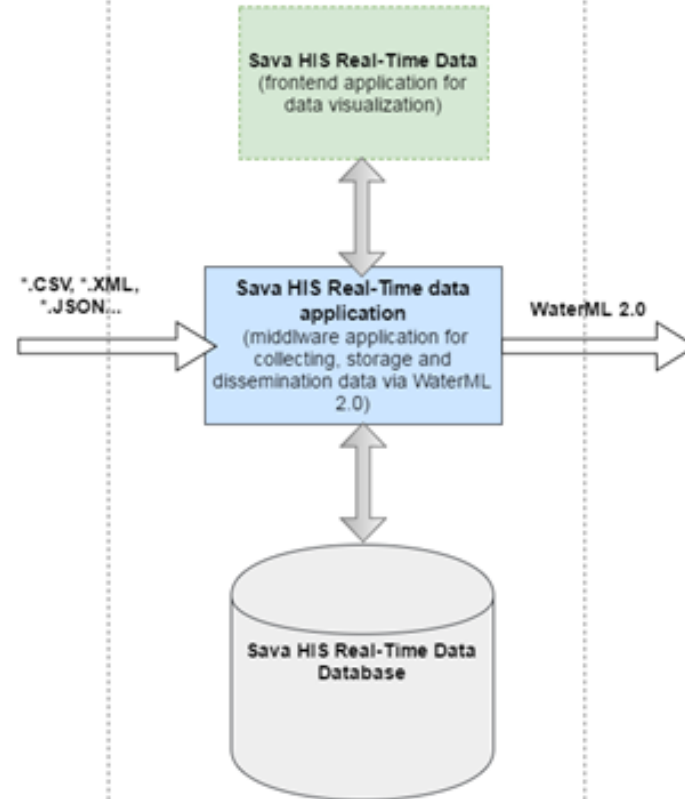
Sava HIS Real-Time Data
(frontend application for data visualization)

*.CSV, *.XML, *.JSON...

Sava HIS Real-Time data application
(middlware application for collecting, storage and dissemination data via WaterML 2.0)

WaterML 2.0

Sava HIS Real-Time Data Database